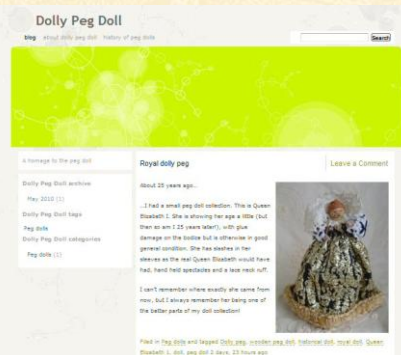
Dolly Peg Doll

blog about dolly peg doll history of peg dolls

Search

A homage to the peg doll

Dolly Peg Doll archive

May 2010 (2)

Dolly Peg Doll tags

Peg dolls

Dolly Peg Doll categories

Peg dolls (2)

Royal dolly peg

Leave a Comment

About 25 years ago...

...I had a small peg doll collection. This is Queen Elizabeth I. She is showing her age a little (but then so am I 25 years later!), with glue damage on the bodice but is otherwise in good general condition. She has slashes in her sleeves as the real Queen Elizabeth would have had, hand held spectacles and a lace neck ruff.

I can't remember where exactly she came from now, but I always remember her being one of the better parts of my doll collection!

Filed in Peg dolls and tagged Dolly peg, wooden peg doll, historical doll, royal doll, Queen Elizabeth I, doll, peg doll 2 days, 23 hours ago